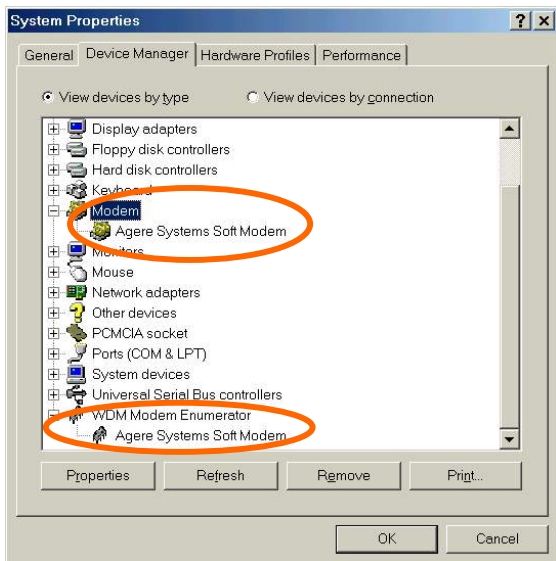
System Properties

?
X

General
Device Manager
Hardware Profiles
Performance

View devices by type
View devices by connection

Display adapters
Floppy disk controllers
Hard disk controllers
Keyboard
Modem
Agere Systems Soft Modem
Monitors
Mouse
Network adapters
Other devices
PCMCIA socket
Ports (COM & LPT)
System devices
Universal Serial Bus controllers
WDM Modem Enumerator
Agere Systems Soft Modem

Properties
Refresh
Remove
Print...

OK
Cancel